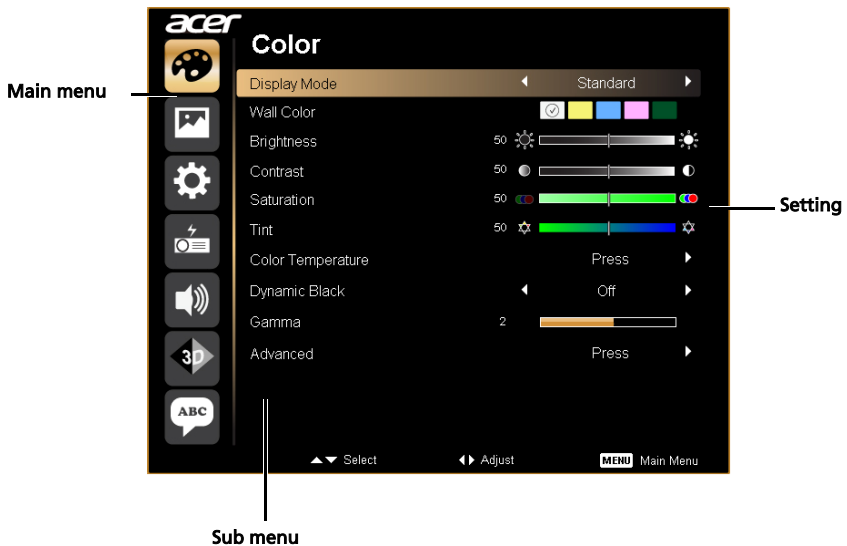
acer

Main menu

Color

Display Mode ◀ Standard ▶
Wall Color
Brightness 50
Contrast 50
Saturation 50
Tint 50
Color Temperature Press ▶
Dynamic Black ◀ Off ▶
Gamma 2
Advanced Press ▶

Setting

3D

ABC

▲▼ Select ◀▶ Adjust MENU Main Menu

Sub menu